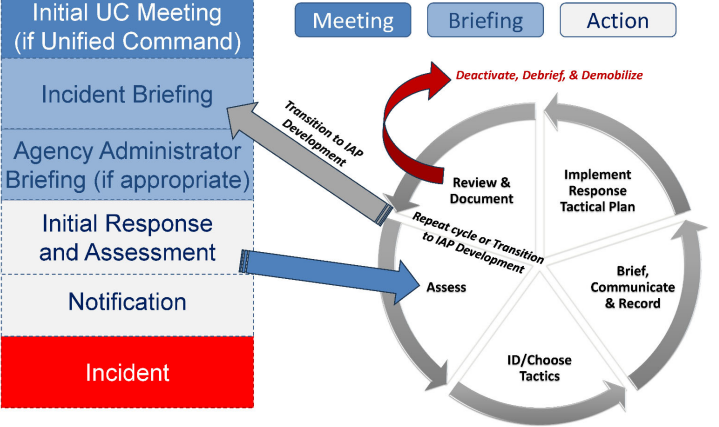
Initial UC Meeting (if Unified Command)

Incident Briefing

Agency Administrator Briefing (if appropriate)

Initial Response and Assessment

Notification

Incident

Meeting

Briefing

Action

Deactivate, Debrief, & Demobilize

Transition to IAP Development

Review & Document

Implement Response Tactical Plan

Repeat cycle or Transition to IAP Development

Assess

Brief, Communicate & Record

ID/Choose Tactics